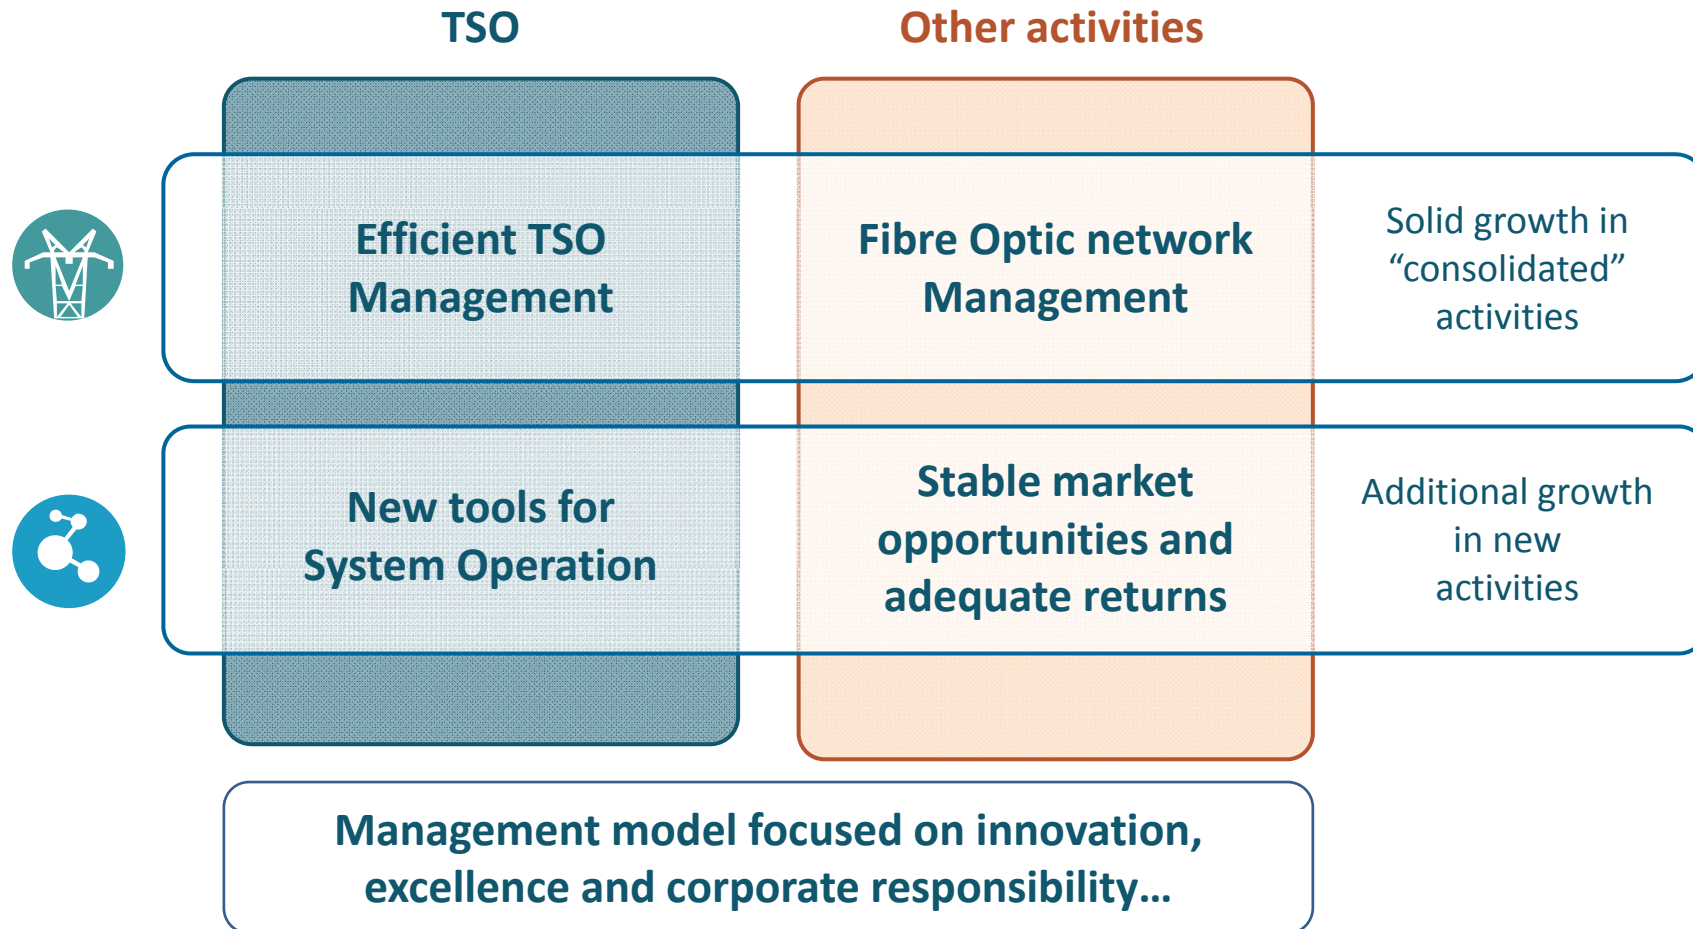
TSO

Other activities

Efficient TSO Management

Fibre Optic network Management

Solid growth in “consolidated” activities

New tools for System Operation

Stable market opportunities and adequate returns

Additional growth in new activities

Management model focused on innovation, excellence and corporate responsibility…